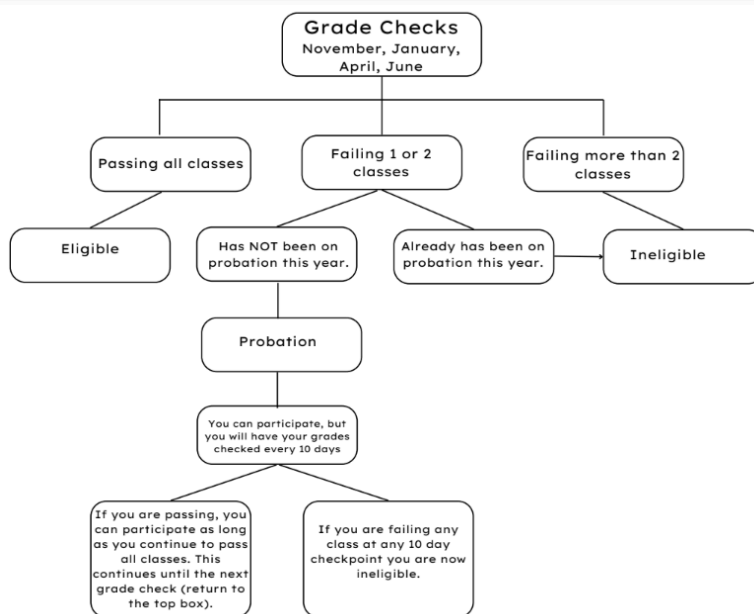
Grade Checks
November, January, April, June

Passing all classes

Failing 1 or 2 classes

Failing more than 2 classes

Eligible

Has NOT been on probation this year.

Already has been on probation this year.

Ineligible

Probation

You can participate, but you will have your grades checked every 10 days

If you are passing, you can participate as long as you continue to pass all classes. This continues until the next grade check (return to the top box).

If you are failing any class at any 10 day checkpoint you are now ineligible.